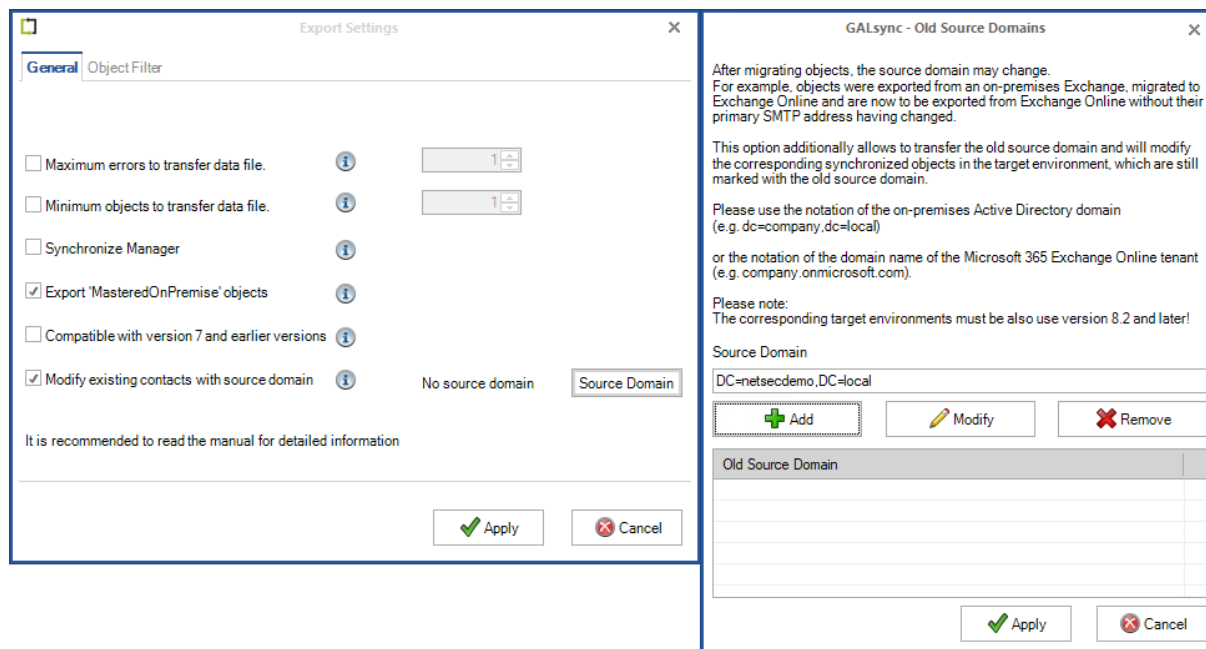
Export Settings

General Object Filter

Maximum errors to transfer data file. 1

Minimum objects to transfer data file. 1

Synchronize Manager

Export 'MasteredOnPremise' objects

Compatible with version 7 and earlier versions

Modify existing contacts with source domain No source domain Source Domain

It is recommended to read the manual for detailed information

Apply Cancel

GALsync - Old Source Domains

After migrating objects, the source domain may change.
For example, objects were exported from an on-premises Exchange, migrated to Exchange Online and are now to be exported from Exchange Online without their primary SMTP address having changed.

This option additionally allows to transfer the old source domain and will modify the corresponding synchronized objects in the target environment, which are still marked with the old source domain.

Please use the notation of the on-premises Active Directory domain (e.g. dc=company,dc=local)

or the notation of the domain name of the Microsoft 365 Exchange Online tenant (e.g. company.onmicrosoft.com).

Please note:
The corresponding target environments must be also use version 8.2 and later!

Source Domain

DC=netsecdemo,DC=local

Add Modify Remove

Old Source Domain

Apply Cancel